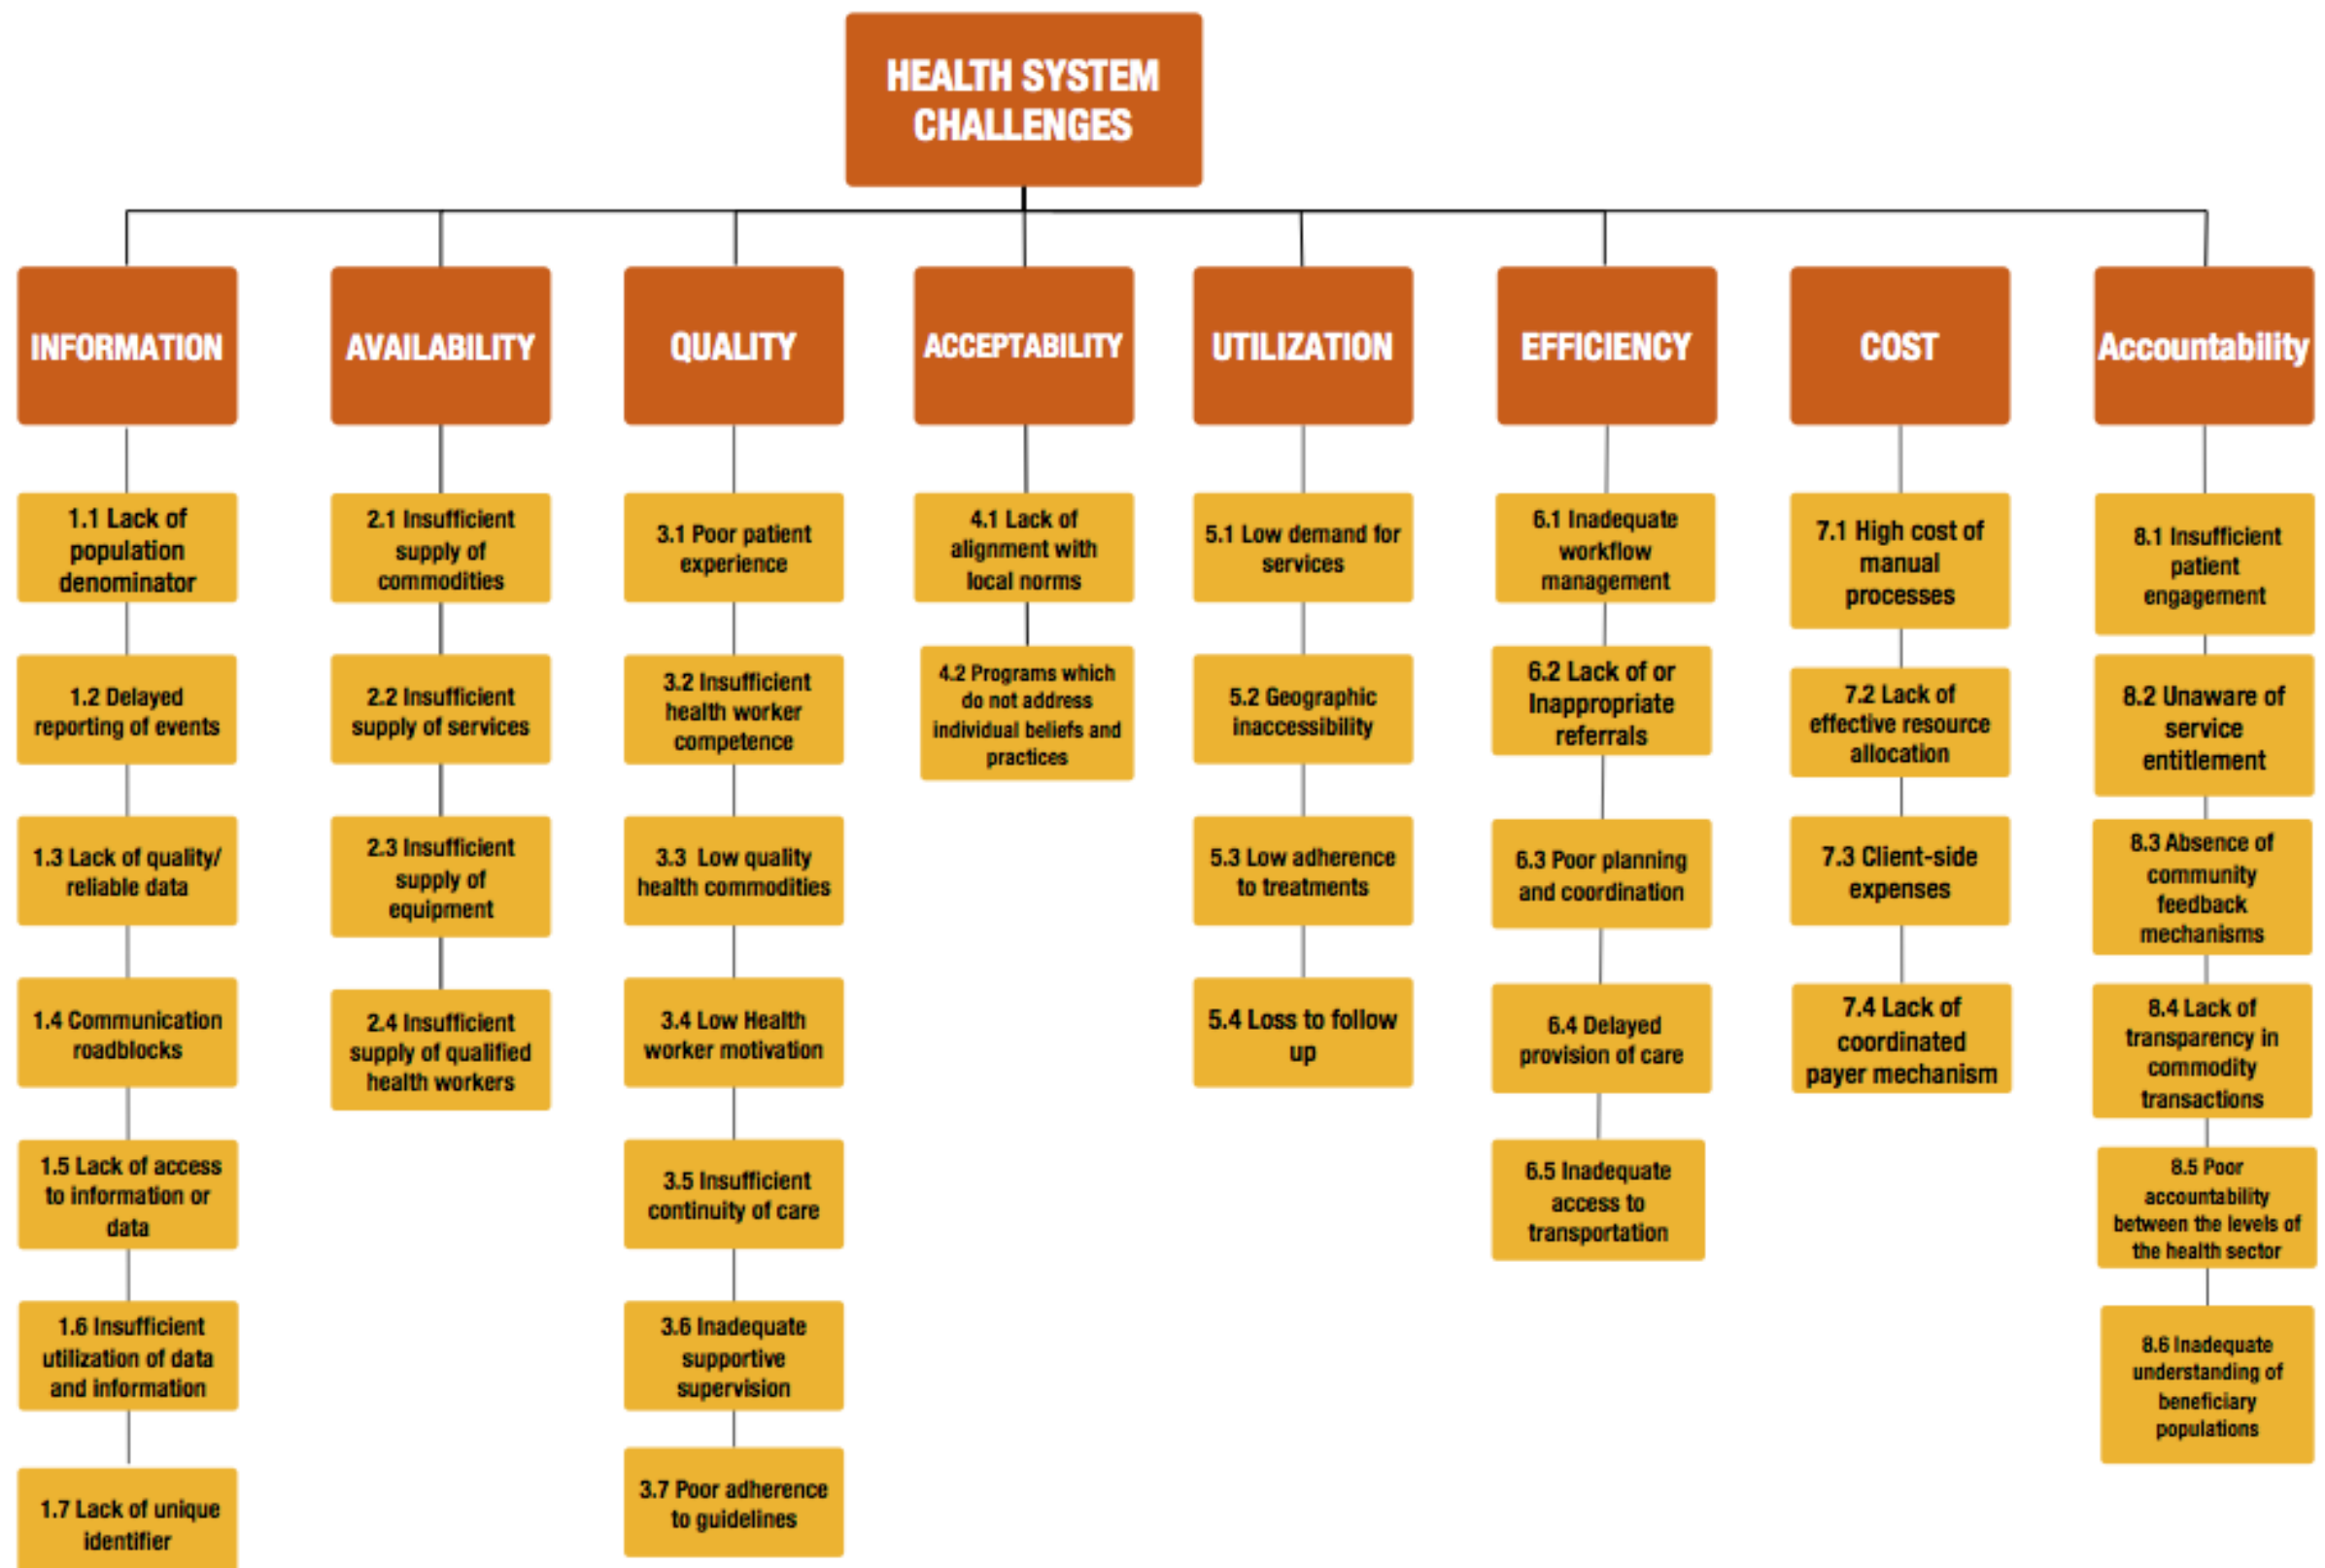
HEALTH SYSTEM CHALLENGES

INFORMATION

1.1 Lack of population denominator

1.2 Delayed reporting of events

1.3 Lack of quality/ reliable data

1.4 Communication roadblocks

1.5 Lack of access to information or data

1.6 Insufficient utilization of data and information

1.7 Lack of unique identifier

AVAILABILITY

2.1 Insufficient supply of commodities

2.2 Insufficient supply of services

2.3 Insufficient supply of equipment

2.4 Insufficient supply of qualified health workers

QUALITY

3.1 Poor patient experience

3.2 Insufficient health worker competence

3.3 Low quality health commodities

3.4 Low Health worker motivation

3.5 Insufficient continuity of care

3.6 Inadequate supportive supervision

3.7 Poor adherence to guidelines

ACCEPTABILITY

4.1 Lack of alignment with local norms

4.2 Programs which do not address individual beliefs and practices

UTILIZATION

5.1 Low demand for services

5.2 Geographic inaccessibility

5.3 Low adherence to treatments

5.4 Loss to follow up

EFFICIENCY

6.1 Inadequate workflow management

6.2 Lack of or Inappropriate referrals

6.3 Poor planning and coordination

6.4 Delayed provision of care

6.5 Inadequate access to transportation

COST

7.1 High cost of manual processes

7.2 Lack of effective resource allocation

7.3 Client-side expenses

7.4 Lack of coordinated payer mechanism

Accountability

8.1 Insufficient patient engagement

8.2 Unaware of service entitlement

8.3 Absence of community feedback mechanisms

8.4 Lack of transparency in commodity transactions

8.5 Poor accountability between the levels of the health sector

8.6 Inadequate understanding of beneficiary populations